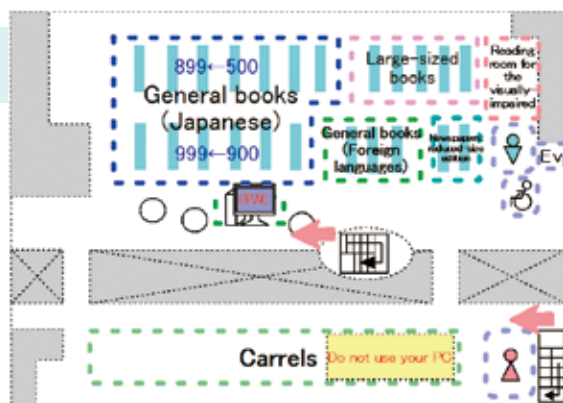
899←500

General books (Japanese)

999←900

Large-sized books

Reading room for the visually impaired

General books (Foreign languages)

Newspaper reduced size edition

OPAC

Ev

Carrels

Do not use your PC